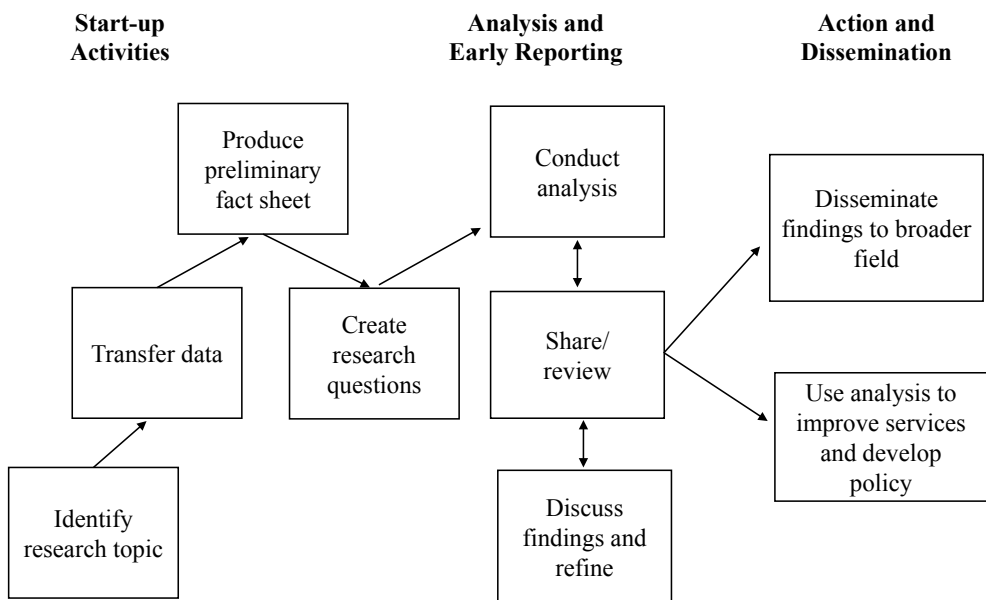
Start-up Activities

Analysis and Early Reporting

Action and Dissemination

Produce preliminary fact sheet

Conduct analysis

Disseminate findings to broader field

Transfer data

Create research questions

Share/ review

Use analysis to improve services and develop policy

Identify research topic

Discuss findings and refine